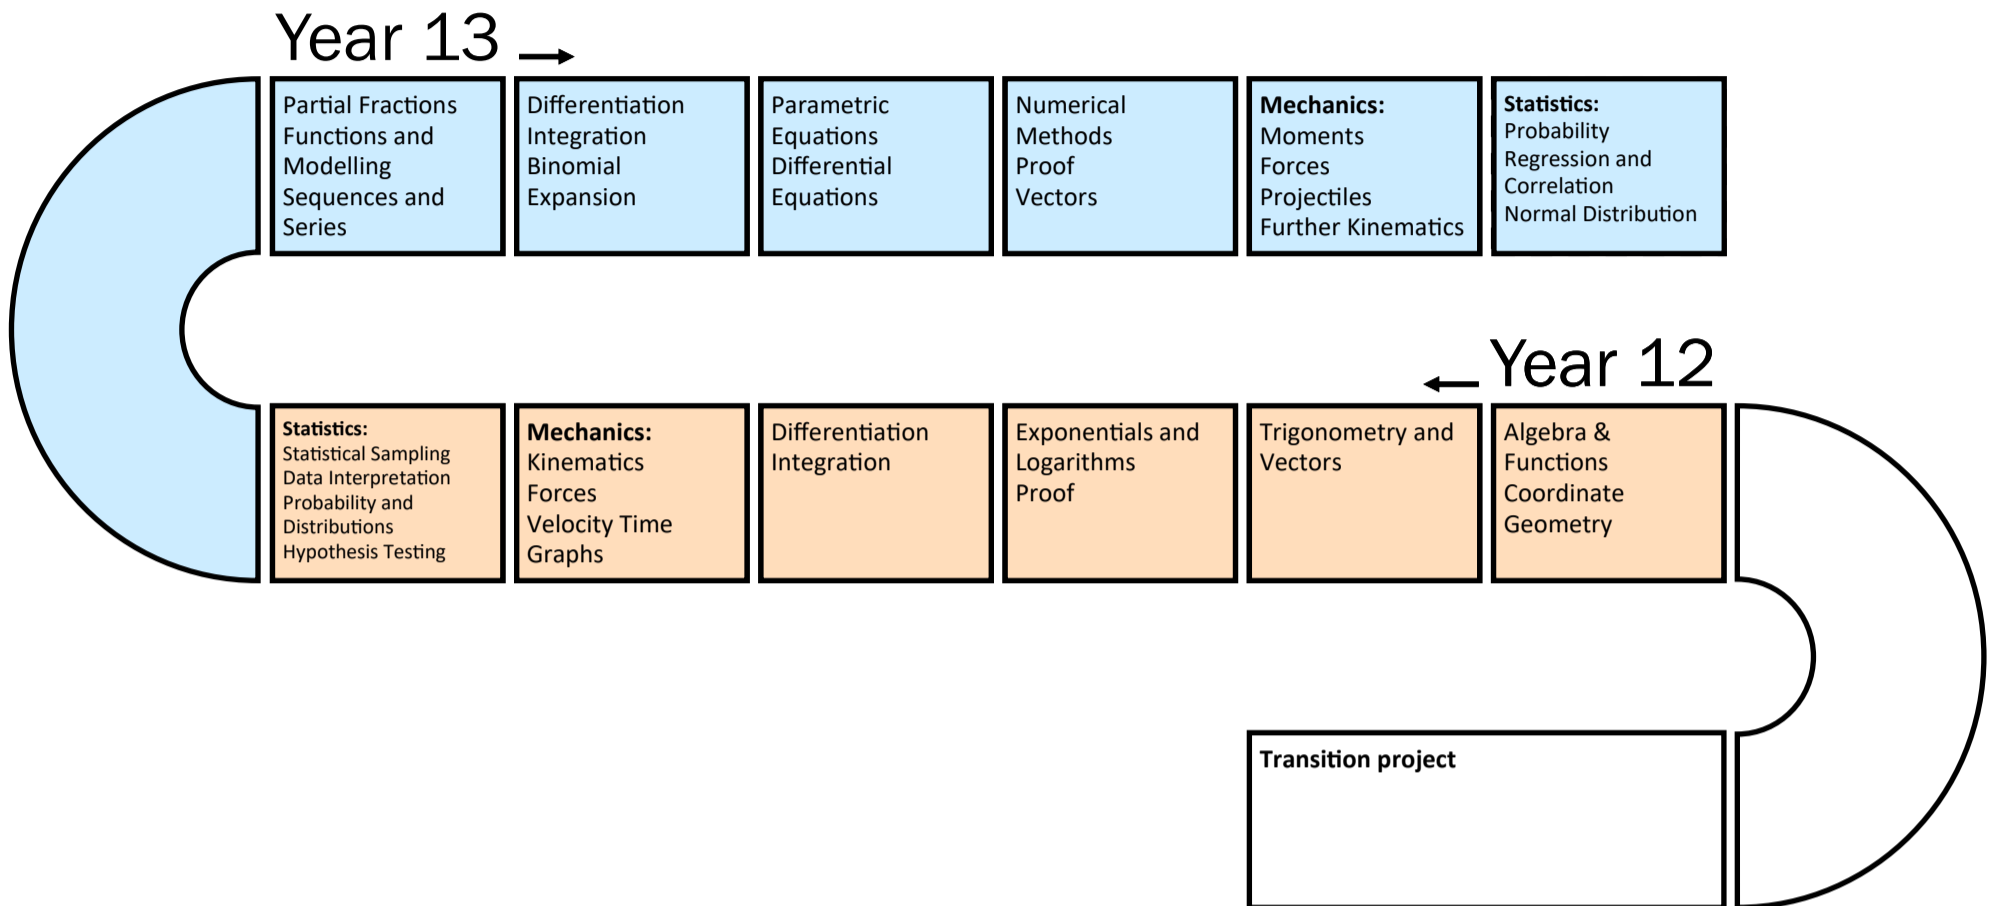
Year 13

Partial Fractions
Functions and Modelling
Sequences and Series

Differentiation
Integration
Binomial Expansion

Parametric Equations
Differential Equations

Numerical Methods
Proof
Vectors

Mechanics:
Moments
Forces
Projectiles
Further Kinematics

Statistics:
Probability
Regression and Correlation
Normal Distribution

Year 12

Statistics:
Statistical Sampling
Data Interpretation
Probability and Distributions
Hypothesis Testing

Mechanics:
Kinematics
Forces
Velocity Time Graphs

Differentiation
Integration

Exponentials and Logarithms
Proof

Trigonometry and Vectors

Algebra & Functions
Coordinate Geometry

Transition project